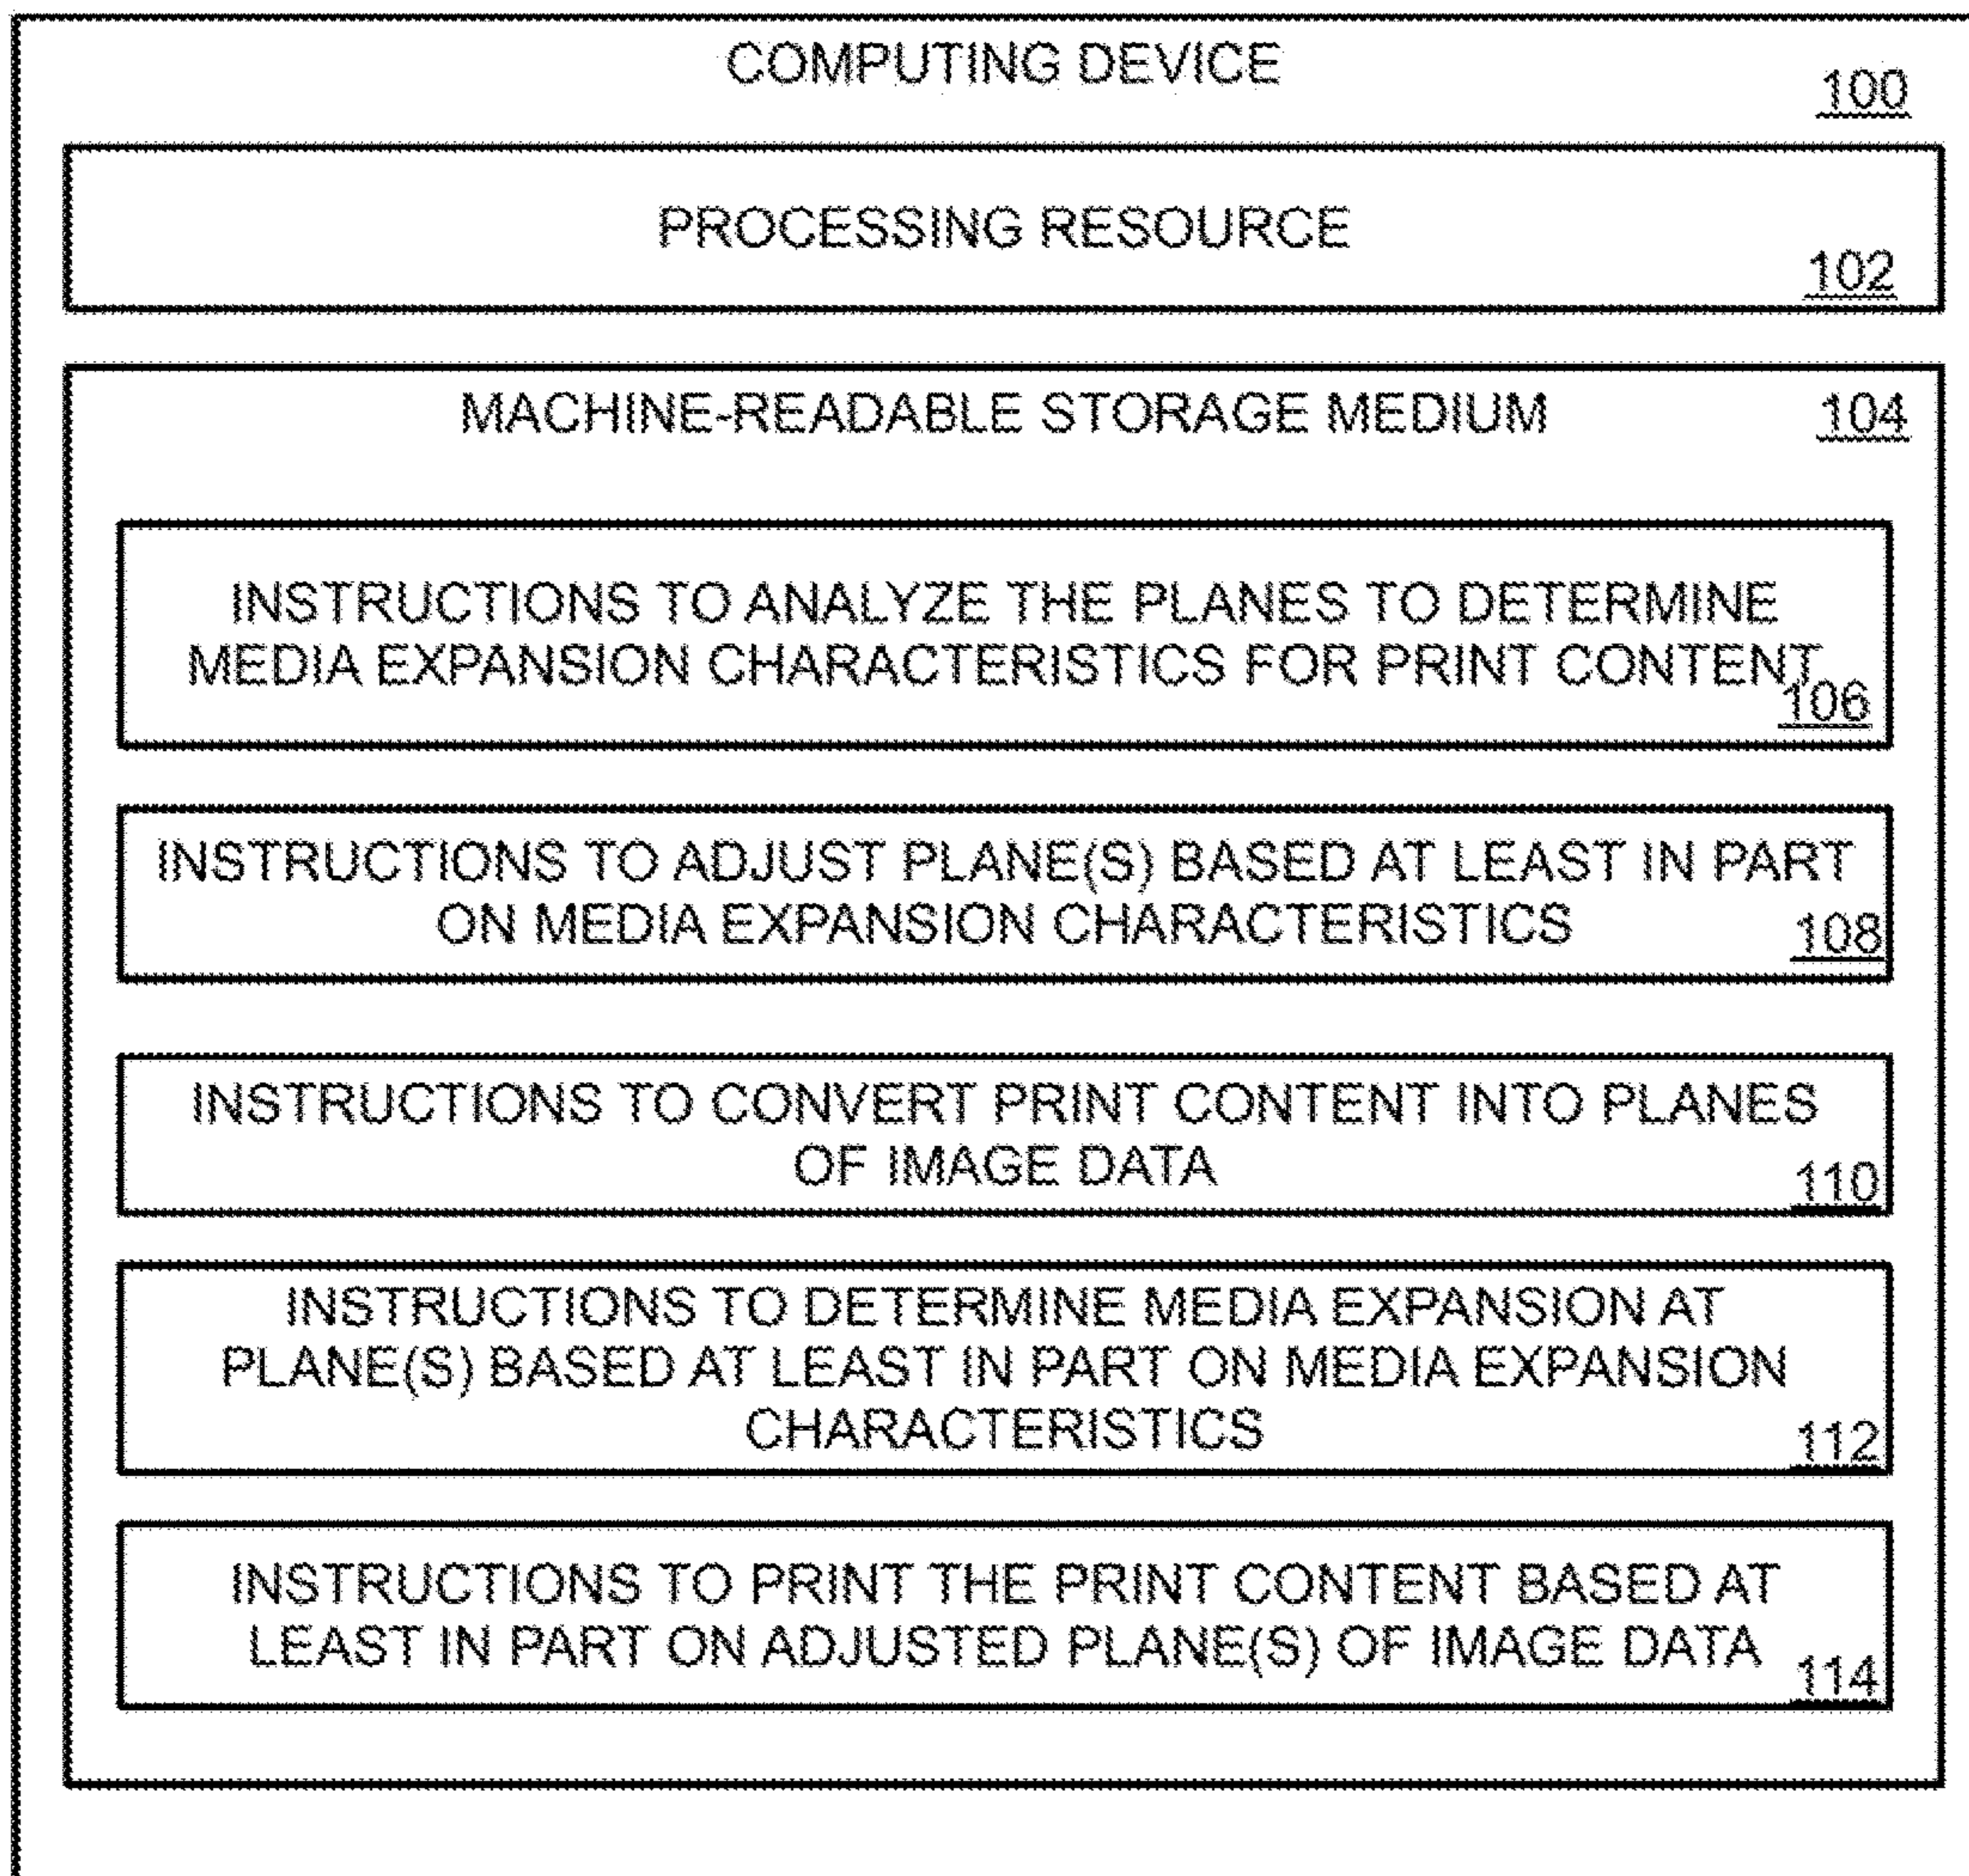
COMPUTING DEVICE
100

PROCESSING RESOURCE
102

MACHINE-READABLE STORAGE MEDIUM
104

INSTRUCTIONS TO ANALYZE THE PLANES TO DETERMINE MEDIA EXPANSION CHARACTERISTICS FOR PRINT CONTENT
106

INSTRUCTIONS TO ADJUST PLANE(S) BASED AT LEAST IN PART ON MEDIA EXPANSION CHARACTERISTICS
108

INSTRUCTIONS TO CONVERT PRINT CONTENT INTO PLANES OF IMAGE DATA
110

INSTRUCTIONS TO DETERMINE MEDIA EXPANSION AT PLANE(S) BASED AT LEAST IN PART ON MEDIA EXPANSION CHARACTERISTICS
112

INSTRUCTIONS TO PRINT THE PRINT CONTENT BASED AT LEAST IN PART ON ADJUSTED PLANE(S) OF IMAGE DATA
114